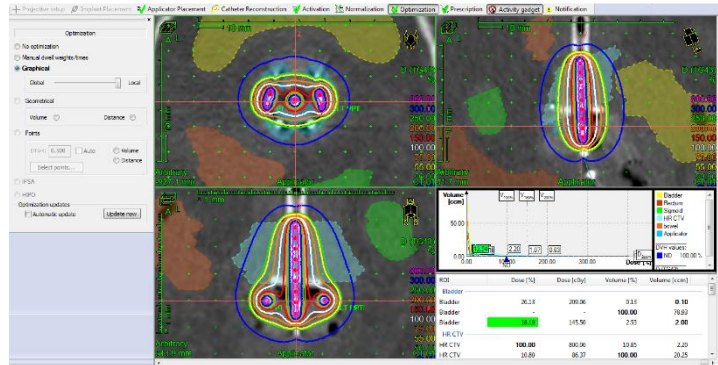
Projection setup | Implant Placement | Applicator Placement | Catheter Reconstruction | Activation | Normalization | Optimization | Prescription | Activity gadget | Notification

Optimization

No optimization
Manual dwell weights/times
Graphical
Global
Local
Geometrical
Volume
Distance
Points
0.500
Auto
Volume
Distance
Select points...
IPSA
HIPO
Optimization updates
Automatic update
Update now

10 mm
300.00
200.00
150.00
100.00
Applicator

10 mm
300.00
200.00
150.00
100.00
Applicator

300.00
200.00
150.00
100.00
Applicator

Volume [ccm]
50.00
0.00
100.00
200.00
300.00
Dose

Bladder
Rectum
Sigmoid
HR CTV
bowel
Applicator
DVH values:
100.00 %

| ROI | Dose [%] | Dose [cGy] | Volume [%] | Volume [ccm] |
|---|---|---|---|---|
| Bladder | | | | |
| Bladder | 26.28 | 200.00 | 0.13 | 0.10 |
| Bladder | - | - | 100.00 | 78.83 |
| Bladder | 18.19 | 145.50 | 2.53 | 2.00 |
| HR CTV | | | | |
| HR CTV | 100.00 | 800.00 | 10.85 | 2.20 |
| HR CTV | 10.80 | 86.37 | 100.00 | 20.25 |